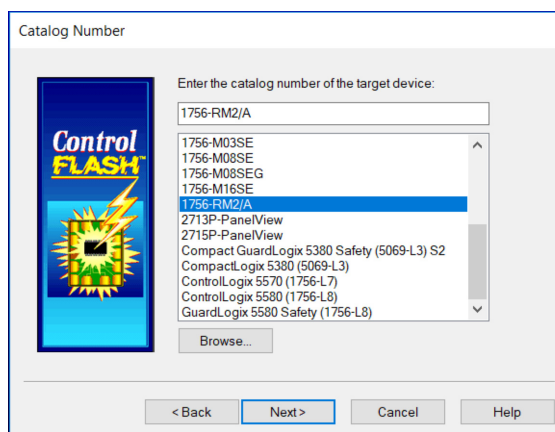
Catalog Number

Control FLASH™

Enter the catalog number of the target device:

1756-RM2/A

1756-M03SE
1756-M08SE
1756-M08SEG
1756-M16SE
1756-RM2/A
2713P-PanelView
2715P-PanelView
Compact GuardLogix 5380 Safety (5069-L3) S2
CompactLogix 5380 (5069-L3)
ControlLogix 5570 (1756-L7)
ControlLogix 5580 (1756-L8)
GuardLogix 5580 Safety (1756-L8)

Browse...

< Back
Next >
Cancel
Help